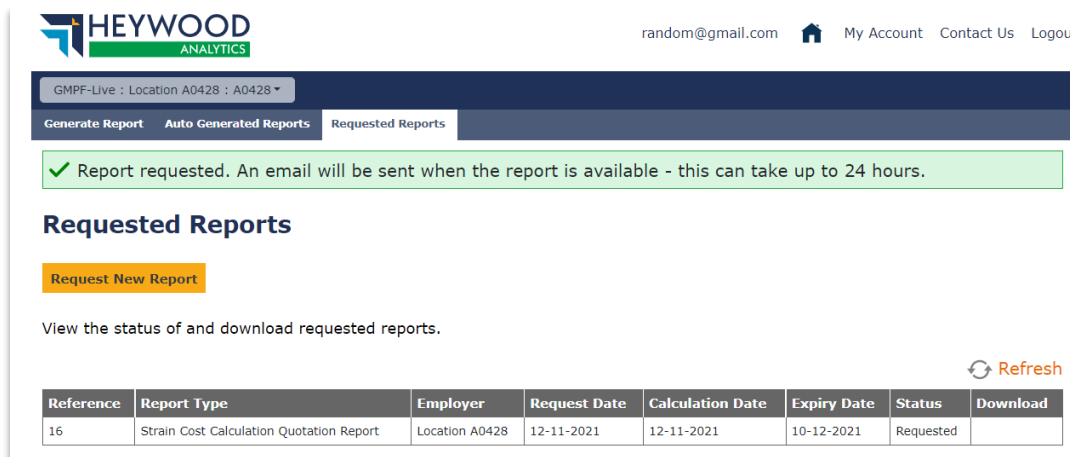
HEYWOOD
ANALYTICS

random@gmail.com My Account Contact Us Logou

GMPF-Live : Location A0428 : A0428

Generate Report Auto Generated Reports Requested Reports

Report requested. An email will be sent when the report is available - this can take up to 24 hours.

Requested Reports

Request New Report

View the status of and download requested reports.

Refresh

| Reference | Report Type | Employer | Request Date | Calculation Date | Expiry Date | Status | Download |
|---|---|---|---|---|---|---|---|
| 16 | Strain Cost Calculation Quotation Report | Location A0428 | 12-11-2021 | 12-11-2021 | 10-12-2021 | Requested | |